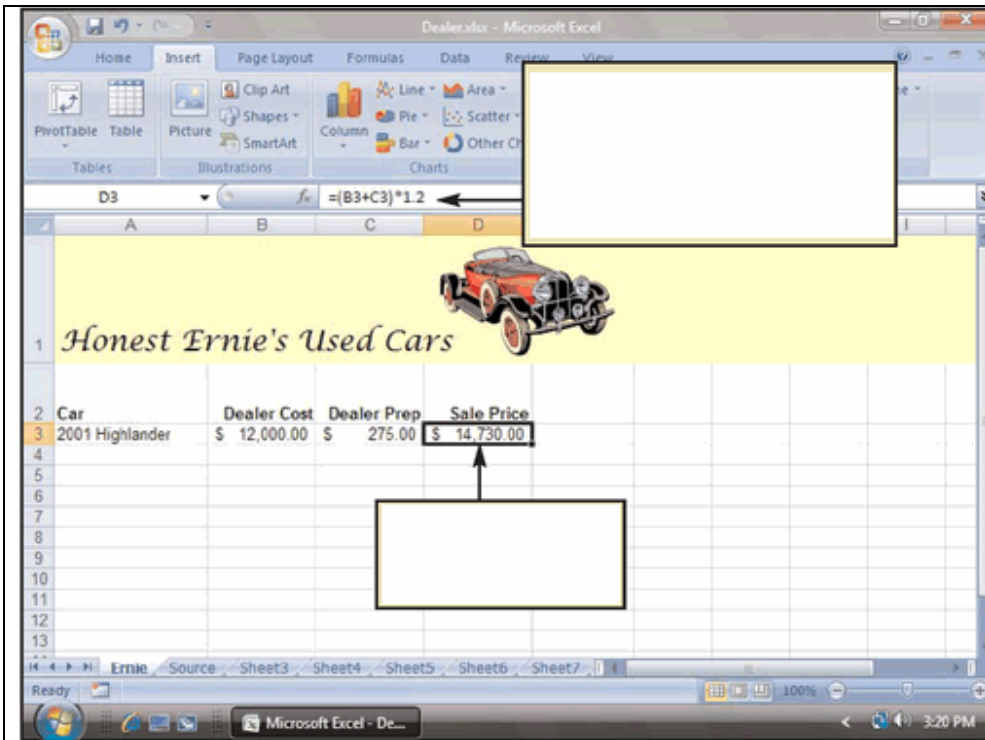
Dealer.xlsx - Microsoft Excel

Home Insert Page Layout Formulas Data Review View

PivotTable Table Picture Clip Art Shapes SmartArt Column Line Pie Bar Area Scatter Other Ch

Tables Illustrations Charts

D3 $f_x$ =(B3+C3)*1.2

| | A | B | C | D |
|---|---|---|---|---|
| 1 | Honest Ernie's Used Cars | | | |
| 2 | Car | Dealer Cost | Dealer Prep | Sale Price |
| 3 | 2001 Highlander | $ 12,000.00 | $ 275.00 | $ 14,730.00 |
| 4 | | | | |
| 5 | | | | |
| 6 | | | | |
| 7 | | | | |
| 8 | | | | |
| 9 | | | | |
| 10 | | | | |
| 11 | | | | |
| 12 | | | | |
| 13 | | | | |

Ernie Source Sheet3 Sheet4 Sheet5 Sheet6 Sheet7

Ready 100%

Microsoft Excel - De...

3:20 PM